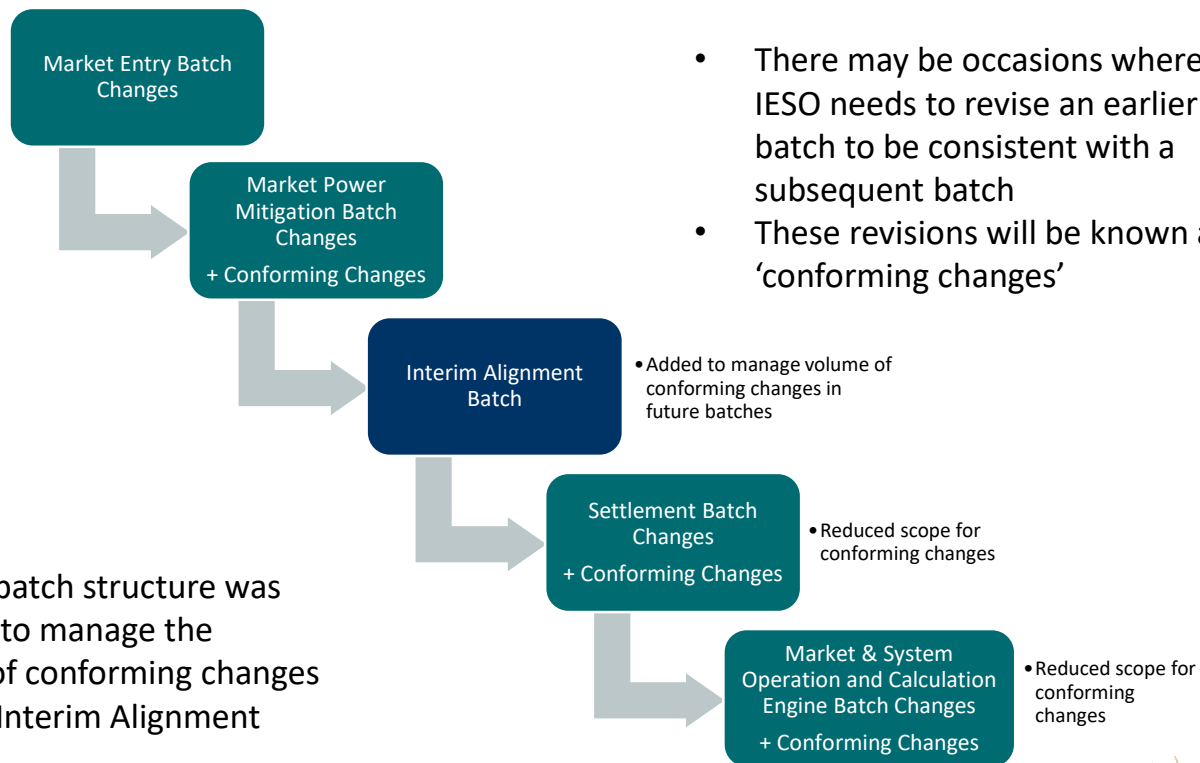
Market Entry Batch Changes

Market Power Mitigation Batch Changes
+ Conforming Changes

Interim Alignment Batch

• Added to manage volume of conforming changes in future batches

Settlement Batch Changes
+ Conforming Changes

• Reduced scope for conforming changes

Market & System Operation and Calculation Engine Batch Changes
+ Conforming Changes

• Reduced scope for conforming changes

• There may be occasions where IESO needs to revise an earlier batch to be consistent with a subsequent batch
• These revisions will be known a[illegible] 'conforming changes'

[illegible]batch structure was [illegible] to manage the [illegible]f conforming changes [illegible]Interim Alignment